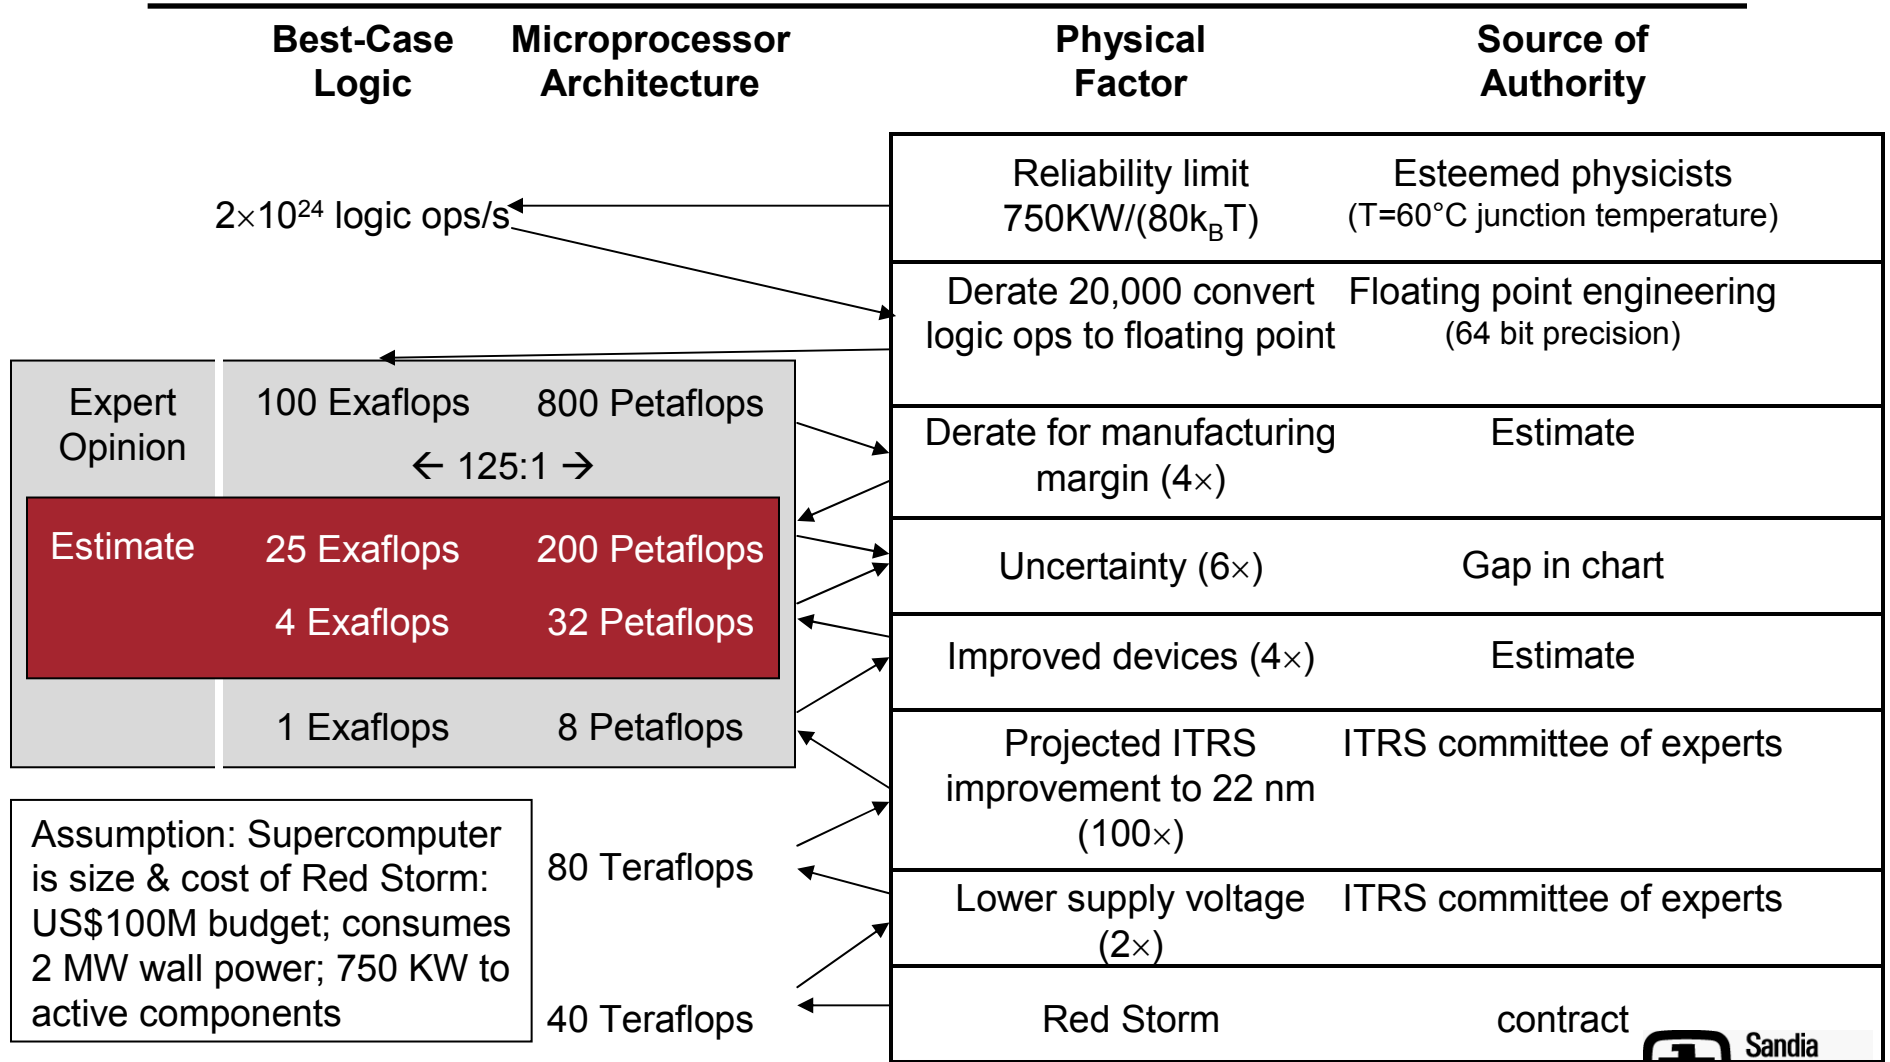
| Best-Case Logic | Microprocessor Architecture | Physical Factor | Source of Authority |
|---|---|---|---|

$2\times10^{24}$ logic ops/s

| Physical Factor | Source of Authority |
|---|---|
| Reliability limit 750KW/(80$k_B$T) | Esteemed physicists (T=60°C junction temperature) |
| Derate 20,000 convert logic ops to floating point | Floating point engineering (64 bit precision) |
| Derate for manufacturing margin (4×) | Estimate |
| Uncertainty (6×) | Gap in chart |
| Improved devices (4×) | Estimate |
| Projected ITRS improvement to 22 nm (100×) | ITRS committee of experts |
| Lower supply voltage (2×) | ITRS committee of experts |
| Red Storm | contract |

Expert Opinion

100 Exaflops

800 Petaflops

← 125:1 →

Estimate

25 Exaflops

200 Petaflops

4 Exaflops

32 Petaflops

1 Exaflops

8 Petaflops

Assumption: Supercomputer is size & cost of Red Storm: US$100M budget; consumes 2 MW wall power; 750 KW to active components

80 Teraflops

40 Teraflops

Sandia